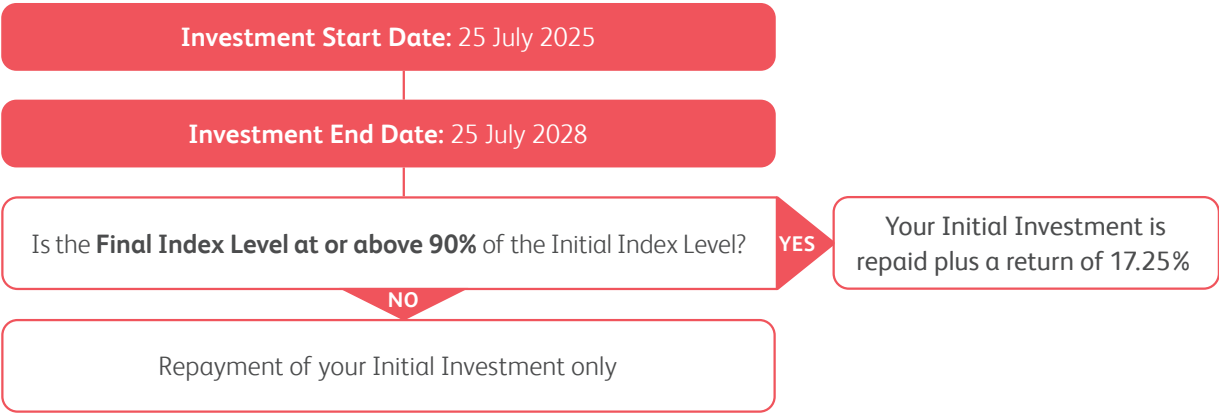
Investment Start Date: 25 July 2025

Investment End Date: 25 July 2028

Is the Final Index Level at or above 90% of the Initial Index Level?

YES

Your Initial Investment is repaid plus a return of 17.25%

NO

Repayment of your Initial Investment only